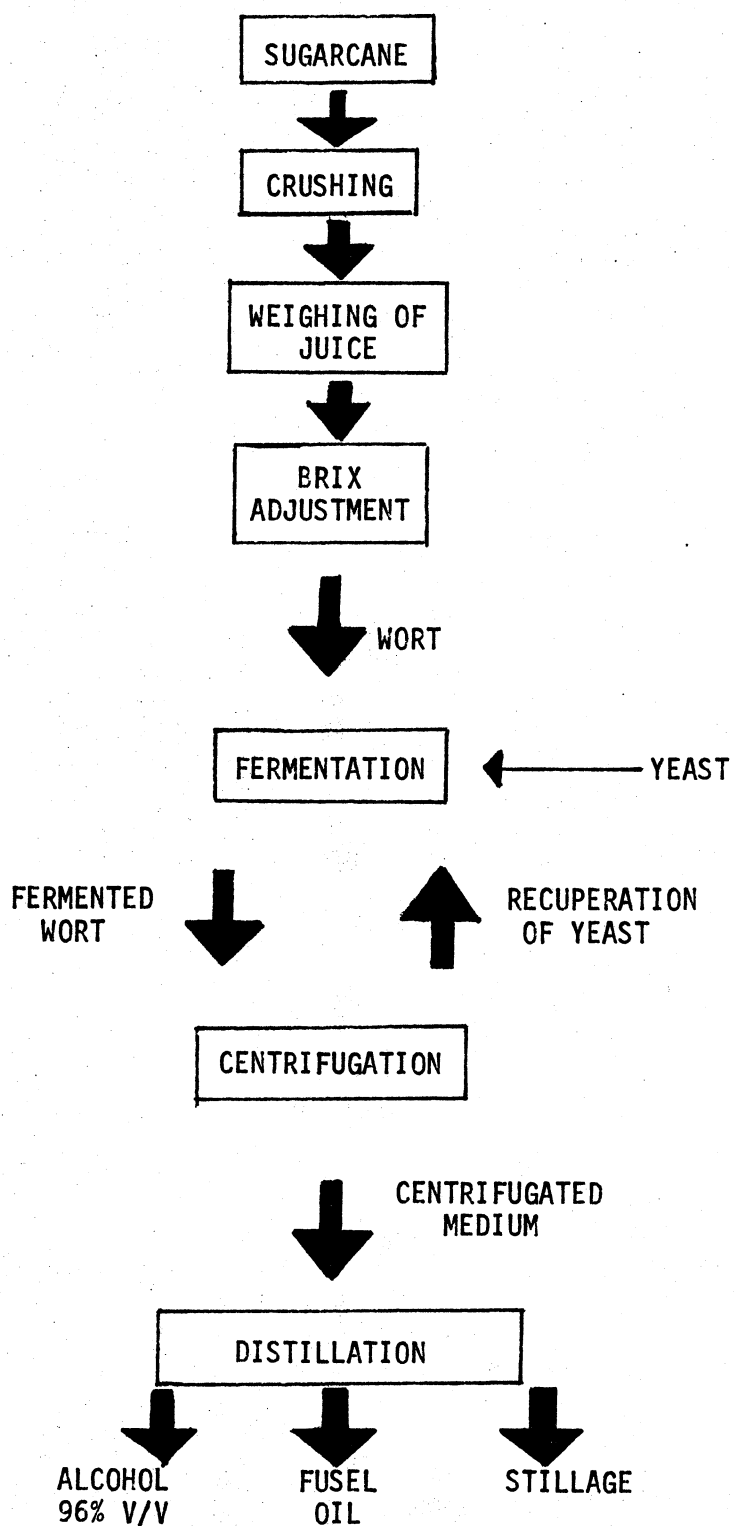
SUGARCANE

CRUSHING

WEIGHING OF JUICE

BRIX ADJUSTMENT

WORT

FERMENTATION

YEAST

FERMENTED WORT

RECUPERATION OF YEAST

CENTRIFUGATION

CENTRIFUGATED MEDIUM

DISTILLATION

ALCOHOL 96% V/V

FUSEL OIL

STILLAGE